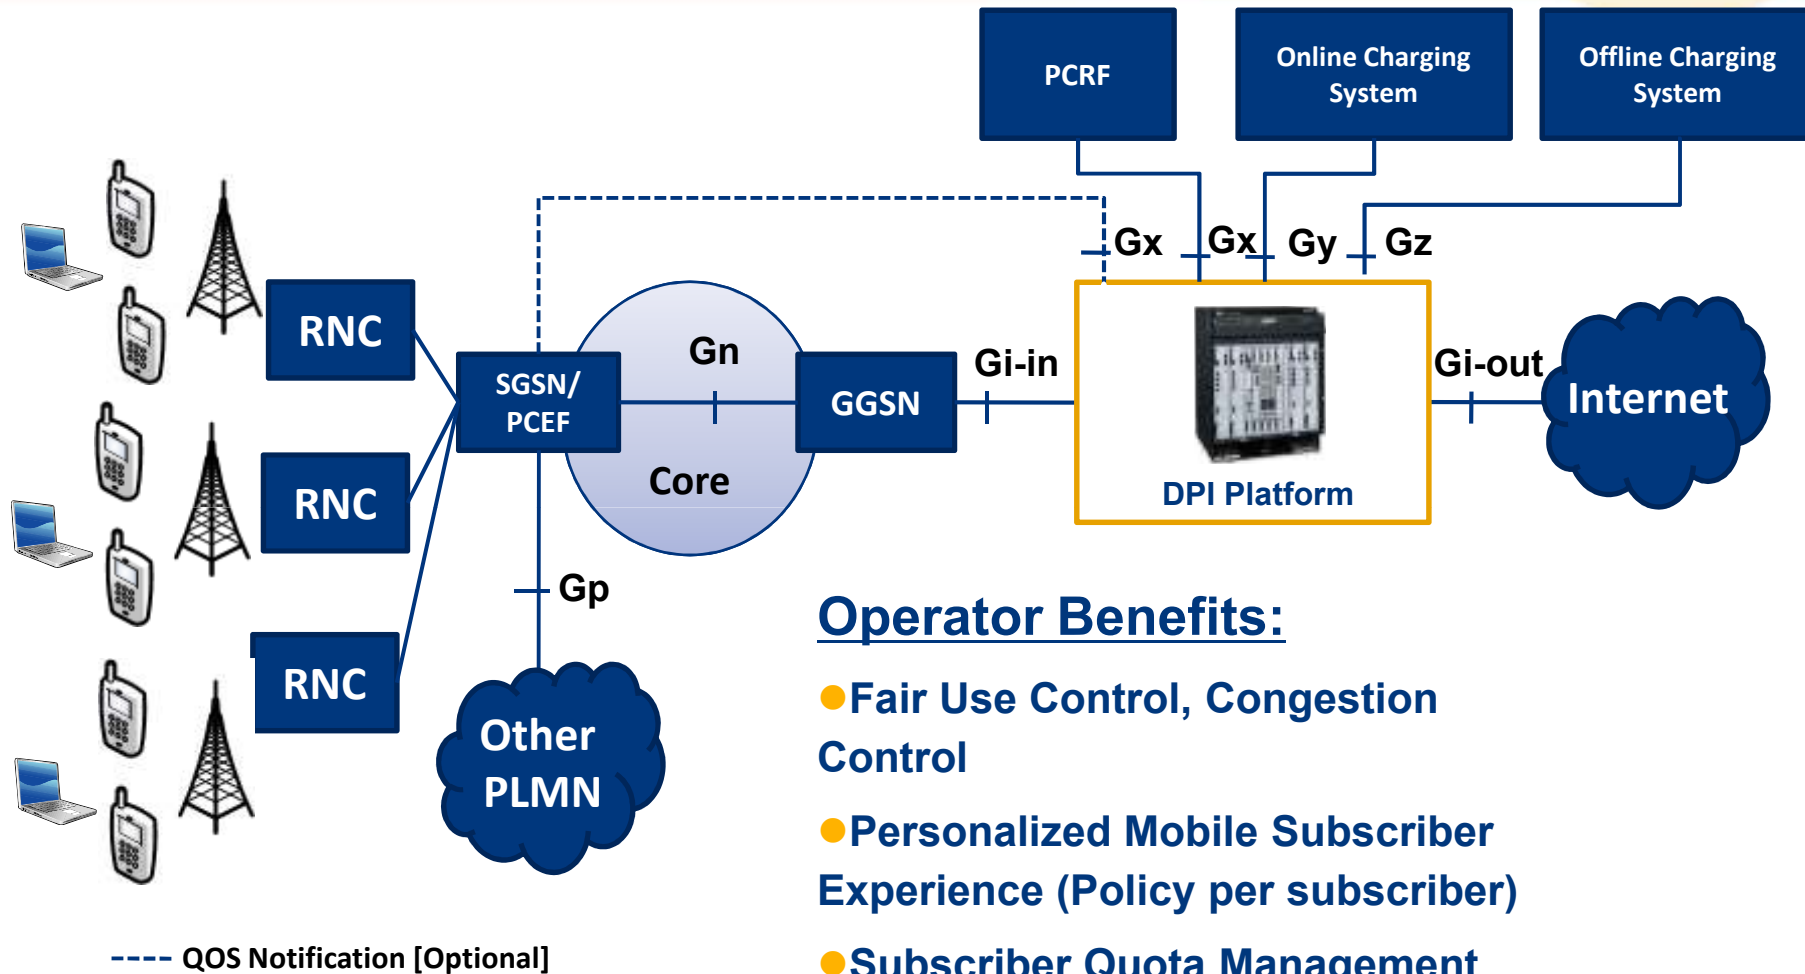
PCRF

Online Charging System

Offline Charging System

Gx

Gx

Gy

Gz

RNC

RNC

RNC

SGSN/ PCEF

Gn

Core

GGSN

Gi-in

DPI Platform

Gi-out

Internet

Gp

Other PLMN

Operator Benefits:

Fair Use Control, Congestion Control

Personalized Mobile Subscriber Experience (Policy per subscriber)

Subscriber Quota Management

---- QOS Notification [Optional]